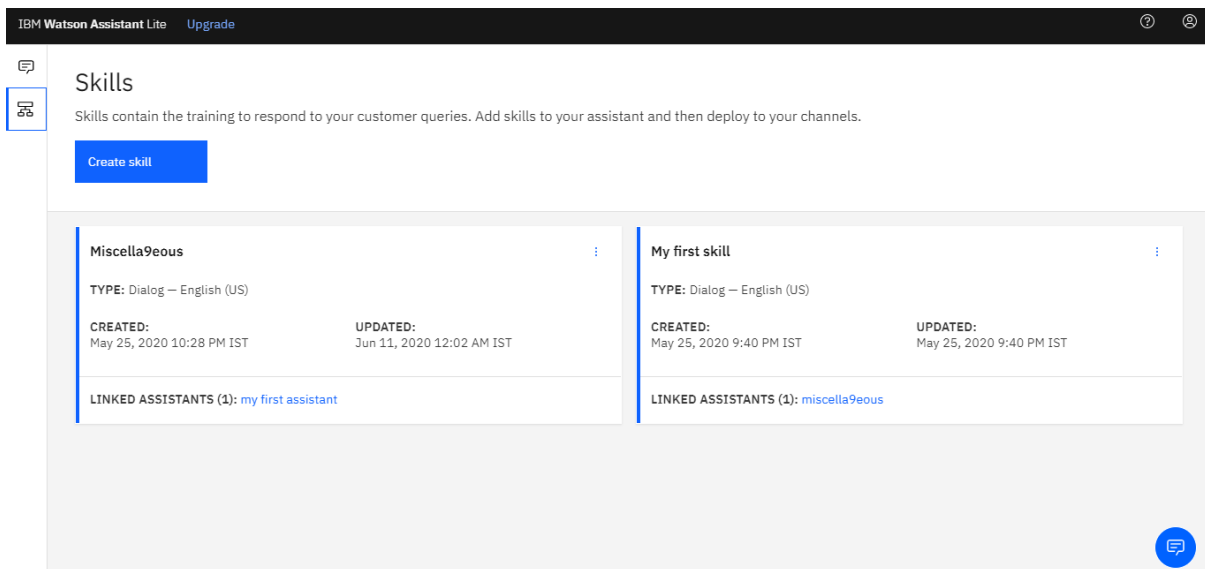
IBM Watson Assistant Lite Upgrade

Skills

Skills contain the training to respond to your customer queries. Add skills to your assistant and then deploy to your channels.

Create skill

Miscella9eous

TYPE: Dialog — English (US)

CREATED:
May 25, 2020 10:28 PM IST

UPDATED:
Jun 11, 2020 12:02 AM IST

LINKED ASSISTANTS (1): my first assistant

My first skill

TYPE: Dialog — English (US)

CREATED:
May 25, 2020 9:40 PM IST

UPDATED:
May 25, 2020 9:40 PM IST

LINKED ASSISTANTS (1): miscella9eous